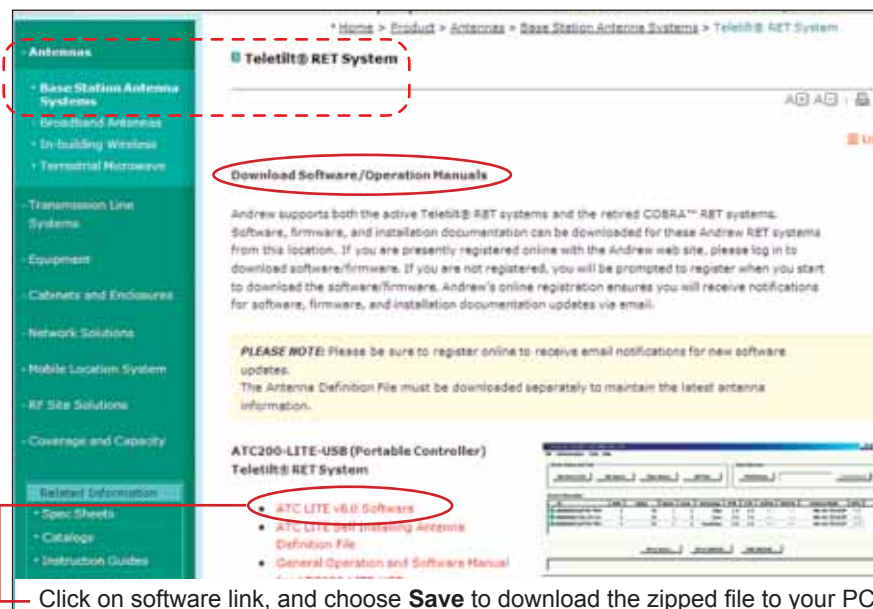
* Home > Product > Antennas > Base Station Antenna Systems > Teletilt® RET System

Antennas

• Base Station Antenna Systems

• Broadband Antennas

• In-building Wireless

• Terrestrial Microwave

Transmission Line Systems

Equipment

Cabinets and Enclosures

Network Solutions

Mobile Location System

RF Site Solutions

Coverage and Capacity

Related Information

• Spec Sheets

• Catalogs

• Instruction Guides

Teletilt® RET System

A A | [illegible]

Download Software/Operation Manuals

Andrew supports both the active Teletilt® RET systems and the retired COBRA™ RET systems. Software, firmware, and installation documentation can be downloaded for these Andrew RET systems from this location. If you are presently registered online with the Andrew web site, please log in to download software/firmware. If you are not registered, you will be prompted to register when you start to download the software/firmware. Andrew's online registration ensures you will receive notifications for software, firmware, and installation documentation updates via email.

PLEASE NOTE: Please be sure to register online to receive email notifications for new software updates.
The Antenna Definition File must be downloaded separately to maintain the latest antenna information.

ATC200-LITE-USB (Portable Controller)
Teletilt® RET System

• ATC LITE v6.0 Software

• ATC LITE Self Installing Antenna Definition File

• General Operation and Software Manual for ATC200-LITE-USB

Click on software link, and choose Save to download the zipped file to your PC